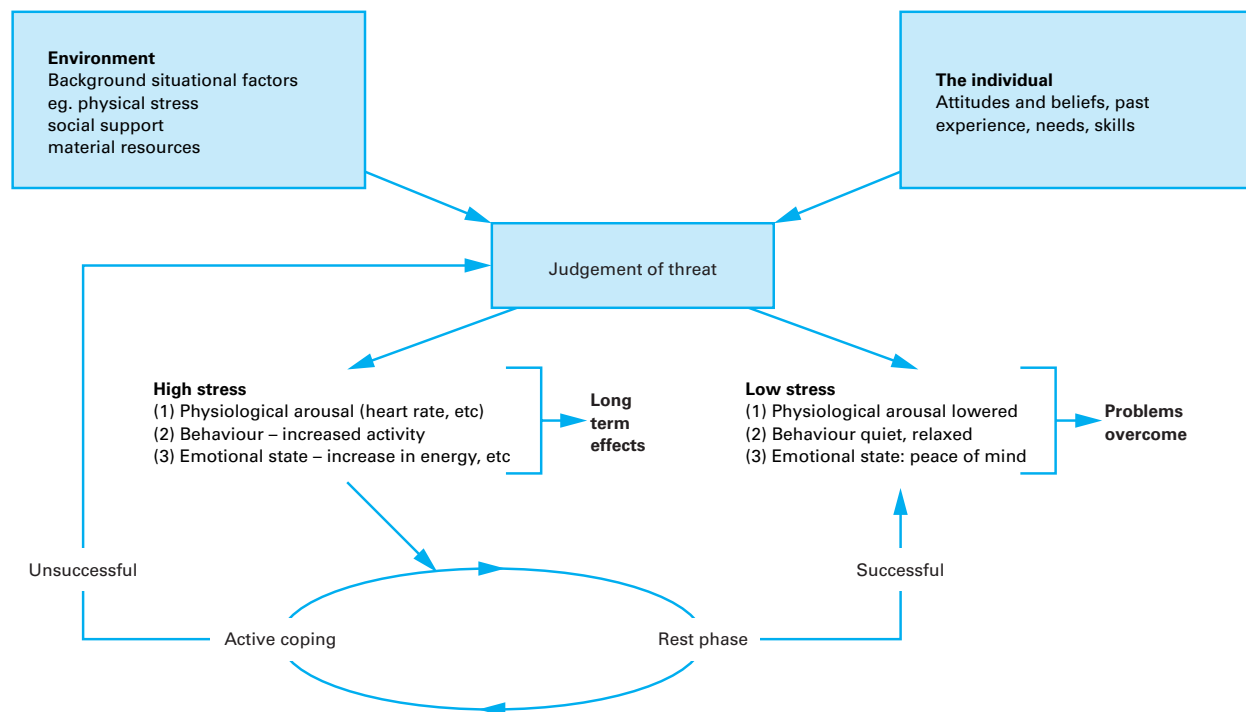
**Environment**
Background situational factors
eg. physical stress
social support
material resources

**The individual**
Attitudes and beliefs, past experience, needs, skills

Judgement of threat

**High stress**
(1) Physiological arousal (heart rate, etc)
(2) Behaviour – increased activity
(3) Emotional state – increase in energy, etc

**Long term effects**

**Low stress**
(1) Physiological arousal lowered
(2) Behaviour quiet, relaxed
(3) Emotional state: peace of mind

**Problems overcome**

Unsuccessful

Successful

Active coping

Rest phase